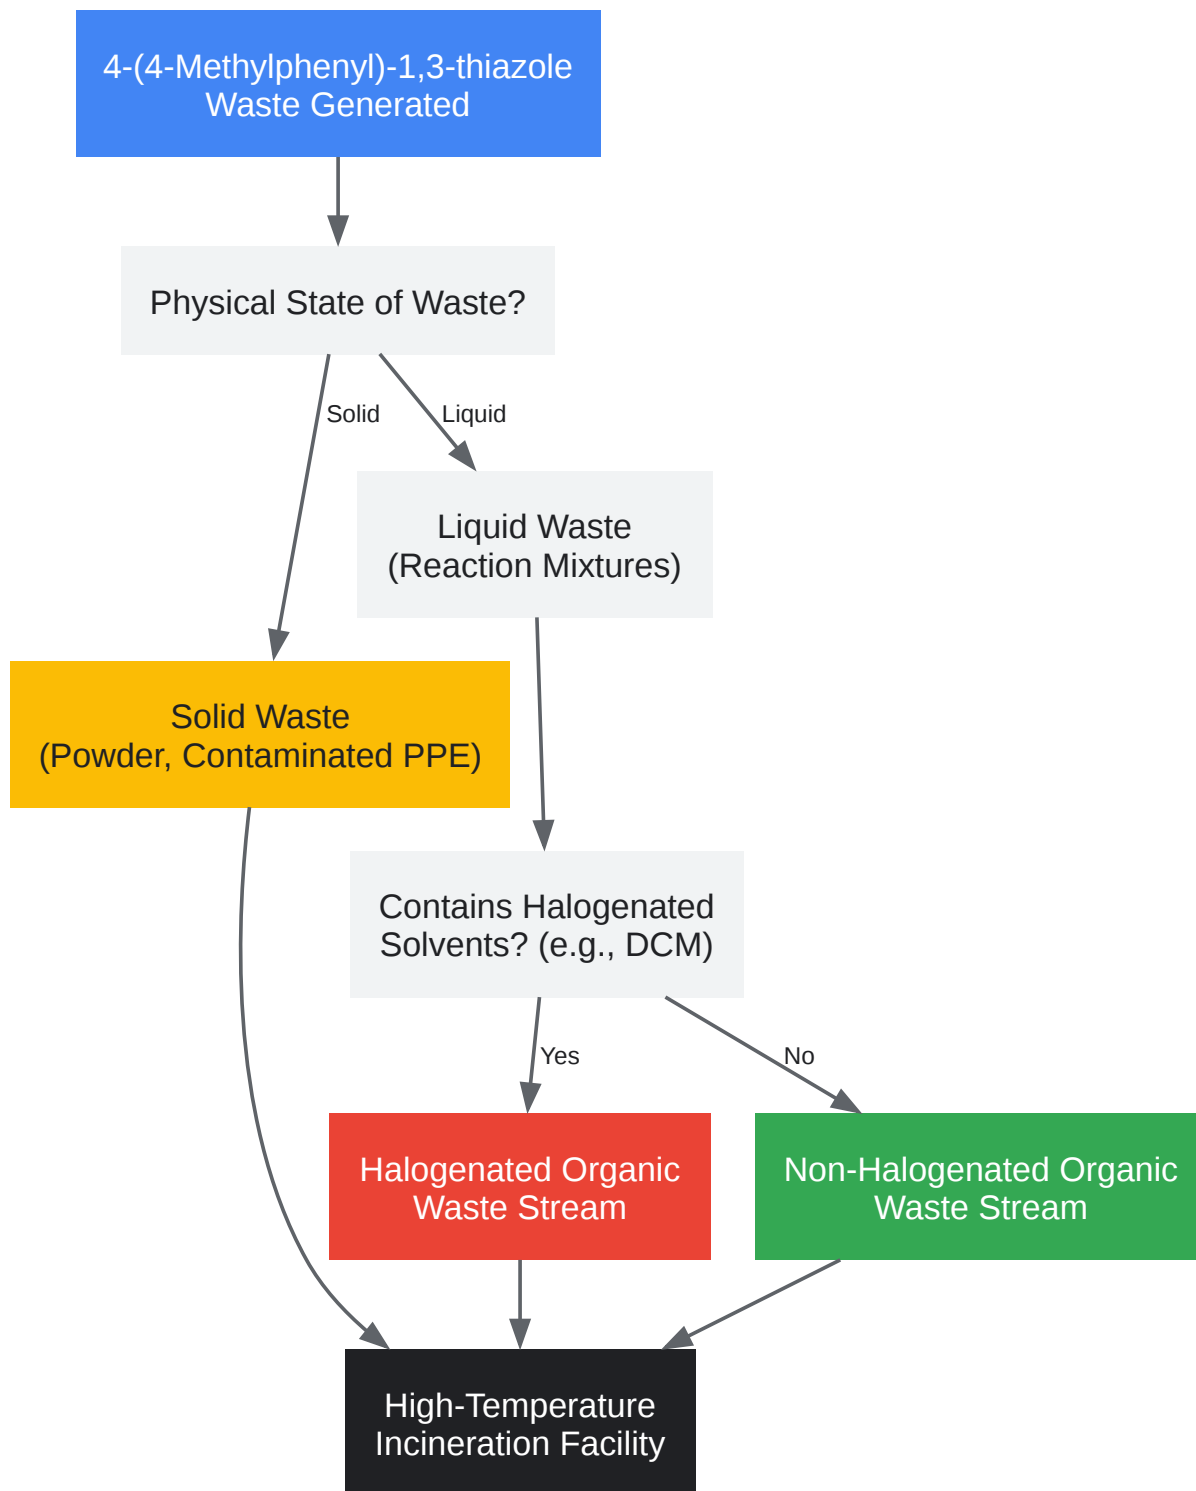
4-(4-Methylphenyl)-1,3-thiazole Waste Generated

Physical State of Waste?

Solid

Liquid

Liquid Waste (Reaction Mixtures)

Solid Waste (Powder, Contaminated PPE)

Contains Halogenated Solvents? (e.g., DCM)

Yes

No

Halogenated Organic Waste Stream

Non-Halogenated Organic Waste Stream

High-Temperature Incineration Facility